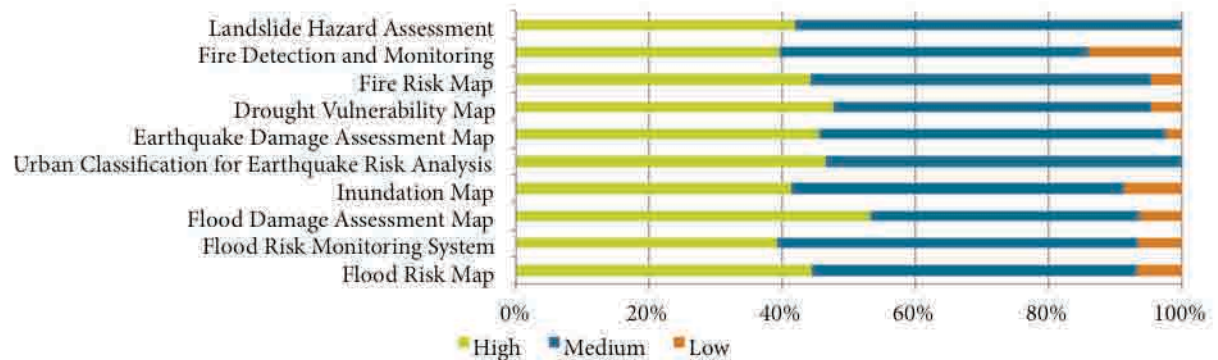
Landslide Hazard Assessment
Fire Detection and Monitoring
Fire Risk Map
Drought Vulnerability Map
Earthquake Damage Assessment Map
Urban Classification for Earthquake Risk Analysis
Inundation Map
Flood Damage Assessment Map
Flood Risk Monitoring System
Flood Risk Map

0% 20% 40% 60% 80% 100%

High Medium Low